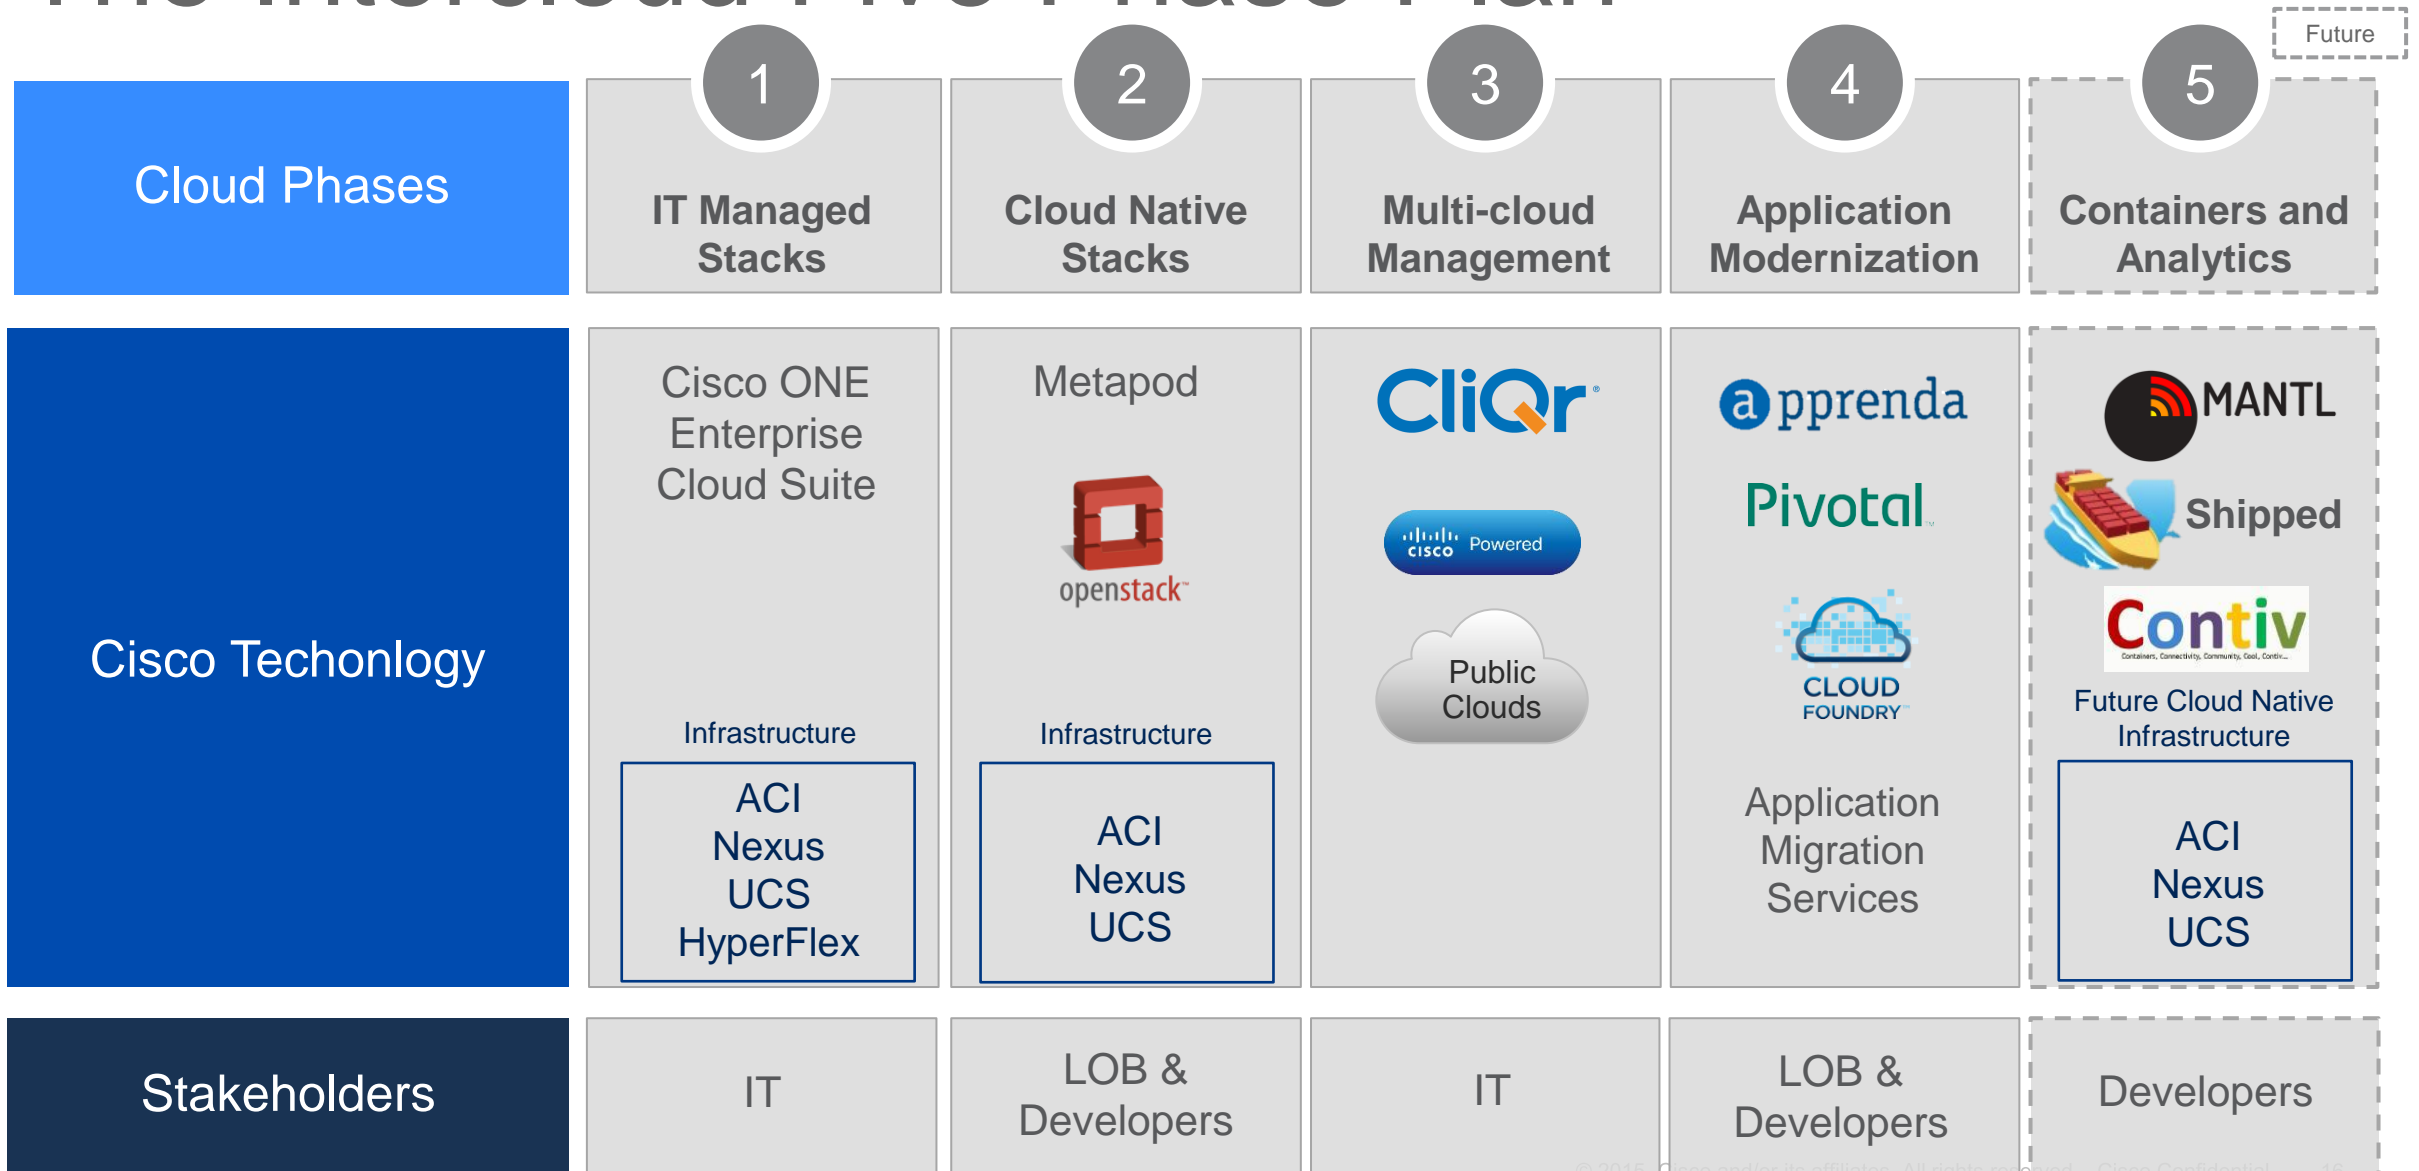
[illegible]

Future

| Cloud Phases | 1 IT Managed Stacks | 2 Cloud Native Stacks | 3 Multi-cloud Management | 4 Application Modernization | 5 Containers and Analytics |
|---|---|---|---|---|---|
| Cisco Techonlogy | Cisco ONE Enterprise Cloud Suite<br>Infrastructure<br>ACI Nexus UCS HyperFlex | Metapod<br>openstack<br>Infrastructure<br>ACI Nexus UCS | CliQr<br>cisco Powered<br>Public Clouds | apprenda<br>Pivotal<br>CLOUD FOUNDRY<br>Application Migration Services | MANTL<br>Shipped<br>Contiv<br>Future Cloud Native Infrastructure<br>ACI Nexus UCS |
| Stakeholders | IT | LOB & Developers | IT | LOB & Developers | Developers |

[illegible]